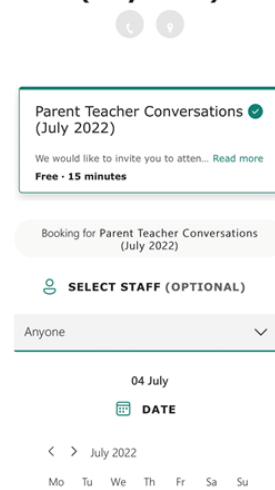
Parent Teacher Conversations (July 2022)

We would like to invite you to atten... Read more

Free · 15 minutes

Booking for Parent Teacher Conversations (July 2022)

SELECT STAFF (OPTIONAL)

Anyone

04 July

DATE

< > July 2022

Mo Tu We Th Fr Sa Su